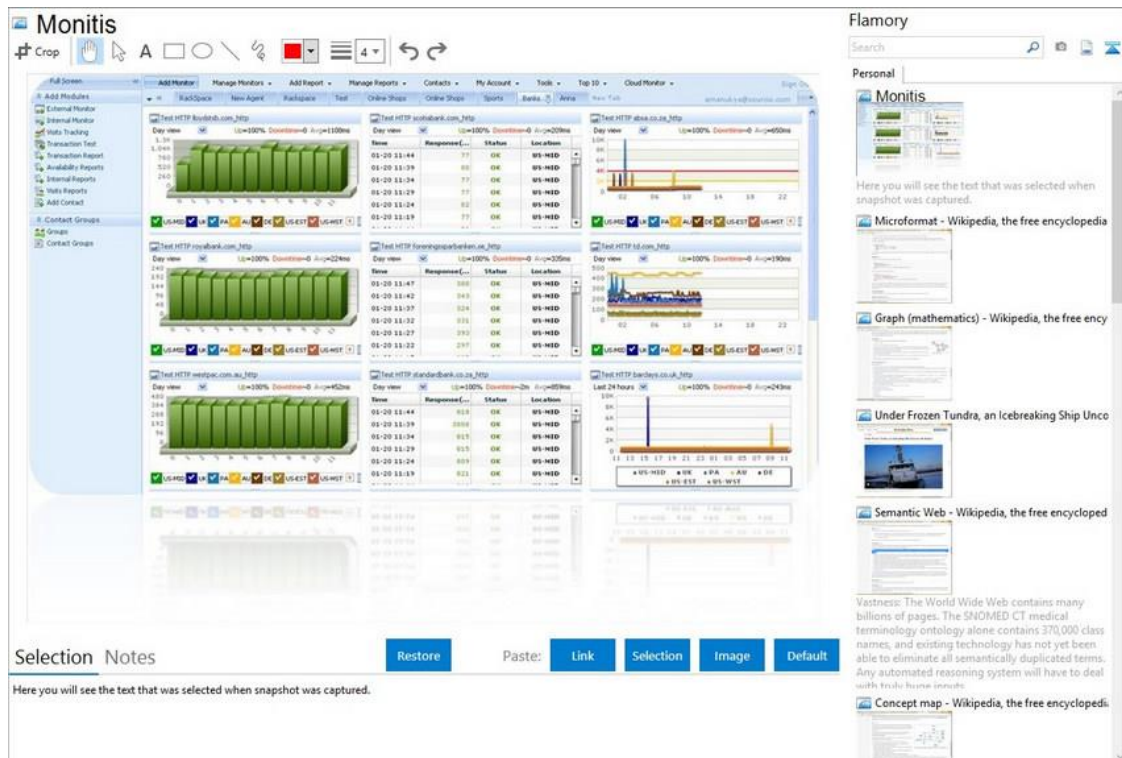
Monitis

Crop A 4

Full Screen

Add Monitor Manage Monitors Add Report Manage Reports Contacts My Account Tools Top 10 Cloud Monitor

RackSpace New Agent Rackspace Test Online Shops Online Shops Sports Banks Anna New Tab

Add Modules
External Monitor
Internal Monitor
Visits Tracking
Transaction Test
Transaction Report
Availability Reports
Internal Reports
Visits Reports
Add Contact

Contact Groups
Groups
Contact Groups

Test HTTP firstbnb.com_http
Day view Up=100% Downtime=0 Avg=1108ms

Test HTTP scotiabank.com_http
Day view Up=100% Downtime=0 Avg=209ms

| Time | Response(... | Status | Location |
|---|---|---|---|
| 01-20 11:44 | 77 | OK | US-MID |
| 01-20 11:39 | 80 | OK | US-MID |
| 01-20 11:34 | 77 | OK | US-MID |
| 01-20 11:29 | 77 | OK | US-MID |
| 01-20 11:24 | 82 | OK | US-MID |
| 01-20 11:19 | 77 | OK | US-MID |

Test HTTP absa.co.za_http
Day view Up=100% Downtime=0 Avg=650ms

US-MID UK PA AU DE US-EST US-WST

Test HTTP royalbank.com_http
Day view Up=100% Downtime=0 Avg=224ms

Test HTTP foreningssparbanken.se_http
Day view Up=100% Downtime=0 Avg=335ms

| Time | Response(... | Status | Location |
|---|---|---|---|
| 01-20 11:47 | 380 | OK | US-MID |
| 01-20 11:42 | 343 | OK | US-MID |
| 01-20 11:37 | 324 | OK | US-MID |
| 01-20 11:32 | 331 | OK | US-MID |
| 01-20 11:27 | 292 | OK | US-MID |
| 01-20 11:22 | 297 | OK | US-MID |

Test HTTP td.com_http
Day view Up=100% Downtime=0 Avg=190ms

Test HTTP westpac.com.au_http
Day view Up=100% Downtime=0 Avg=452ms

Test HTTP standardbank.co.za_http
Day view Up=100% Downtime=2m Avg=859ms

| Time | Response(... | Status | Location |
|---|---|---|---|
| 01-20 11:44 | 818 | OK | US-MID |
| 01-20 11:39 | 3008 | OK | US-MID |
| 01-20 11:34 | 815 | OK | US-MID |
| 01-20 11:29 | 815 | OK | US-MID |
| 01-20 11:24 | 809 | OK | US-MID |
| 01-20 11:19 | 815 | OK | US-MID |

Test HTTP barclays.co.uk_http
Last 24 hours Up=100% Downtime=0 Avg=243ms
US-MID UK PA AU DE US-EST US-WST

Selection Notes

Restore Paste: Link Selection Image Default

Here you will see the text that was selected when snapshot was captured.

Flamory
Search
Personal

Monitis
Here you will see the text that was selected when snapshot was captured.

Microformat - Wikipedia, the free encyclopedia

Graph (mathematics) - Wikipedia, the free ency

Under Frozen Tundra, an Icebreaking Ship Unco

Semantic Web - Wikipedia, the free encycloped

Vastness: The World Wide Web contains many billions of pages. The SNOMED CT medical terminology ontology alone contains 370,000 class names, and existing technology has not yet been able to eliminate all semantically duplicated terms. Any automated reasoning system will have to deal with truly huge inputs.

Concept map - Wikipedia, the free encyclopedi